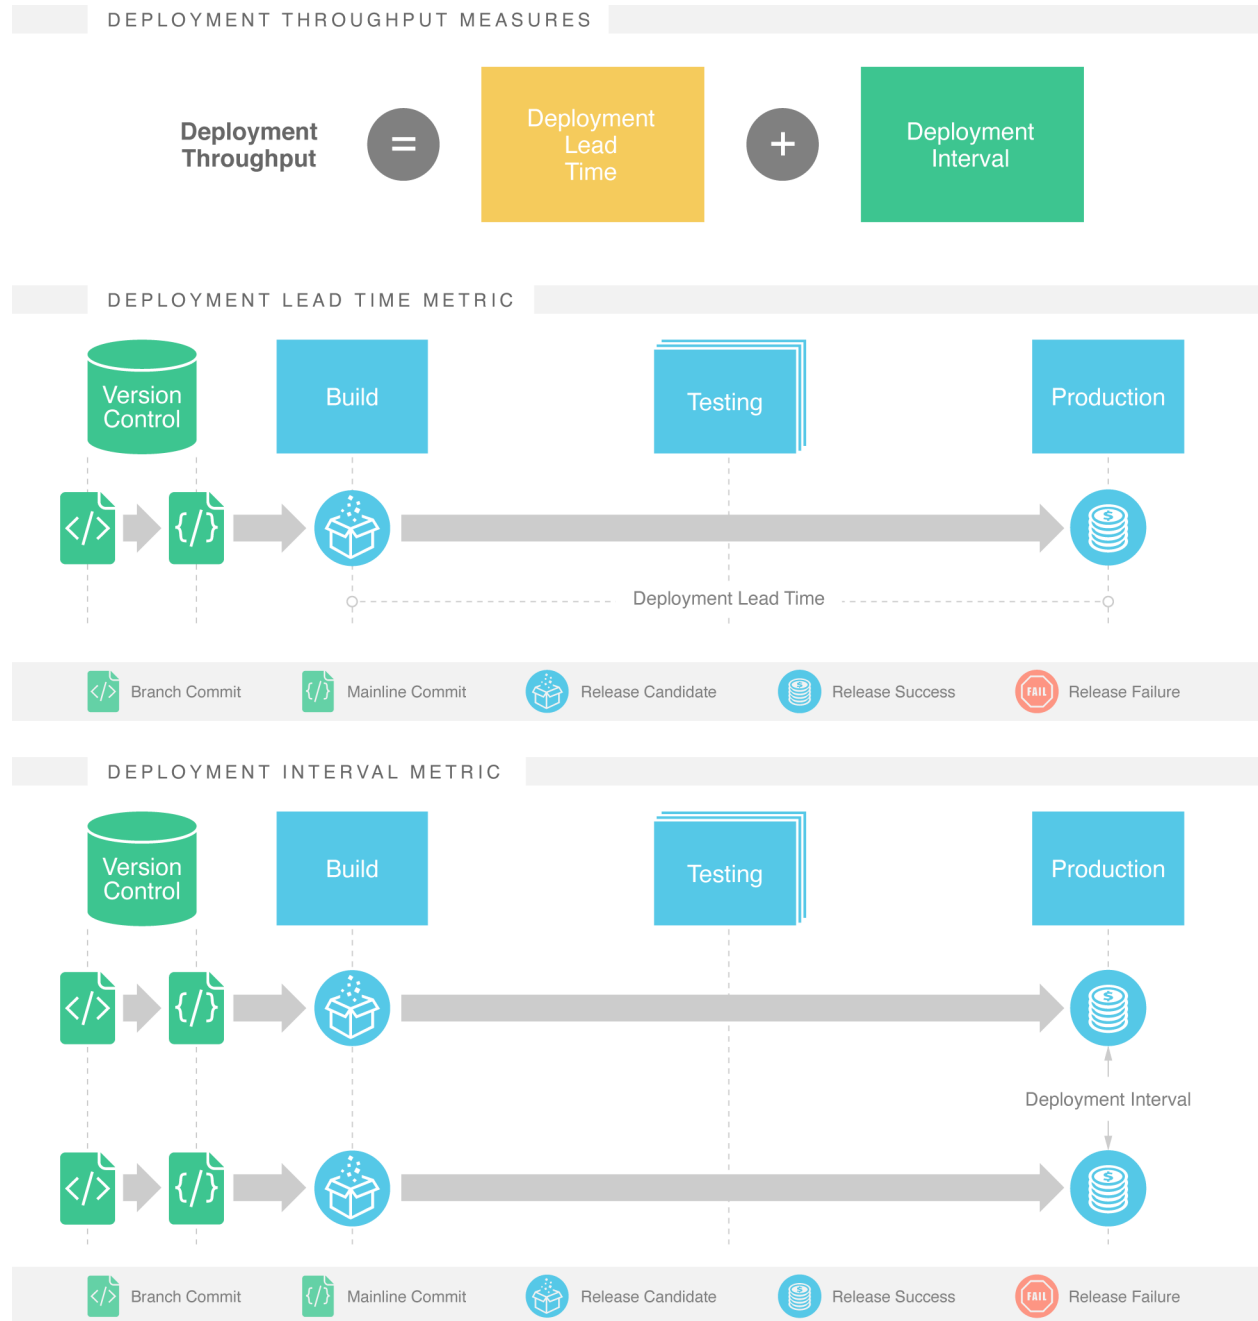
DEPLOYMENT THROUGHPUT MEASURES

Deployment Throughput = Deployment Lead Time + Deployment Interval

DEPLOYMENT LEAD TIME METRIC

Version Control

Build

Testing

Production

</>

{/}

$

Deployment Lead Time

</> Branch Commit

{/} Mainline Commit

Release Candidate

Release Success

FAIL Release Failure

DEPLOYMENT INTERVAL METRIC

Version Control

Build

Testing

Production

</>

{/}

$

Deployment Interval

</>

{/}

$

</> Branch Commit

{/} Mainline Commit

Release Candidate

Release Success

FAIL Release Failure